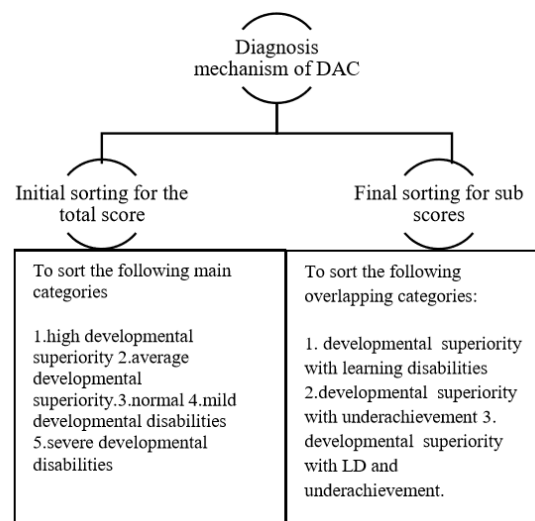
Diagnosis mechanism of DAC

Initial sorting for the total score

Final sorting for sub scores

To sort the following main categories

1.high developmental superiority 2.average developmental superiority.3.normal 4.mild developmental disabilities 5.severe developmental disabilities

To sort the following overlapping categories:

1. developmental superiority with learning disabilities 2.developmental superiority with underachievement 3. developmental superiority with LD and underachievement.